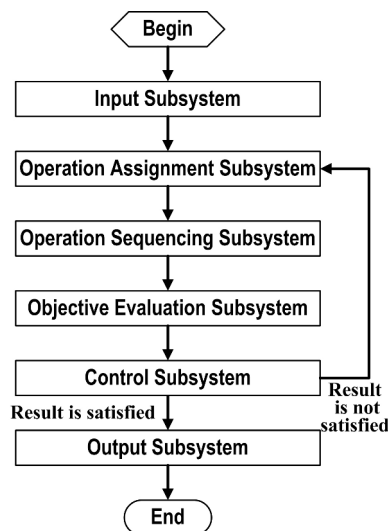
Begin

Input Subsystem

Operation Assignment Subsystem

Operation Sequencing Subsystem

Objective Evaluation Subsystem

Control Subsystem

Result is not satisfied

Result is satisfied

Output Subsystem

End